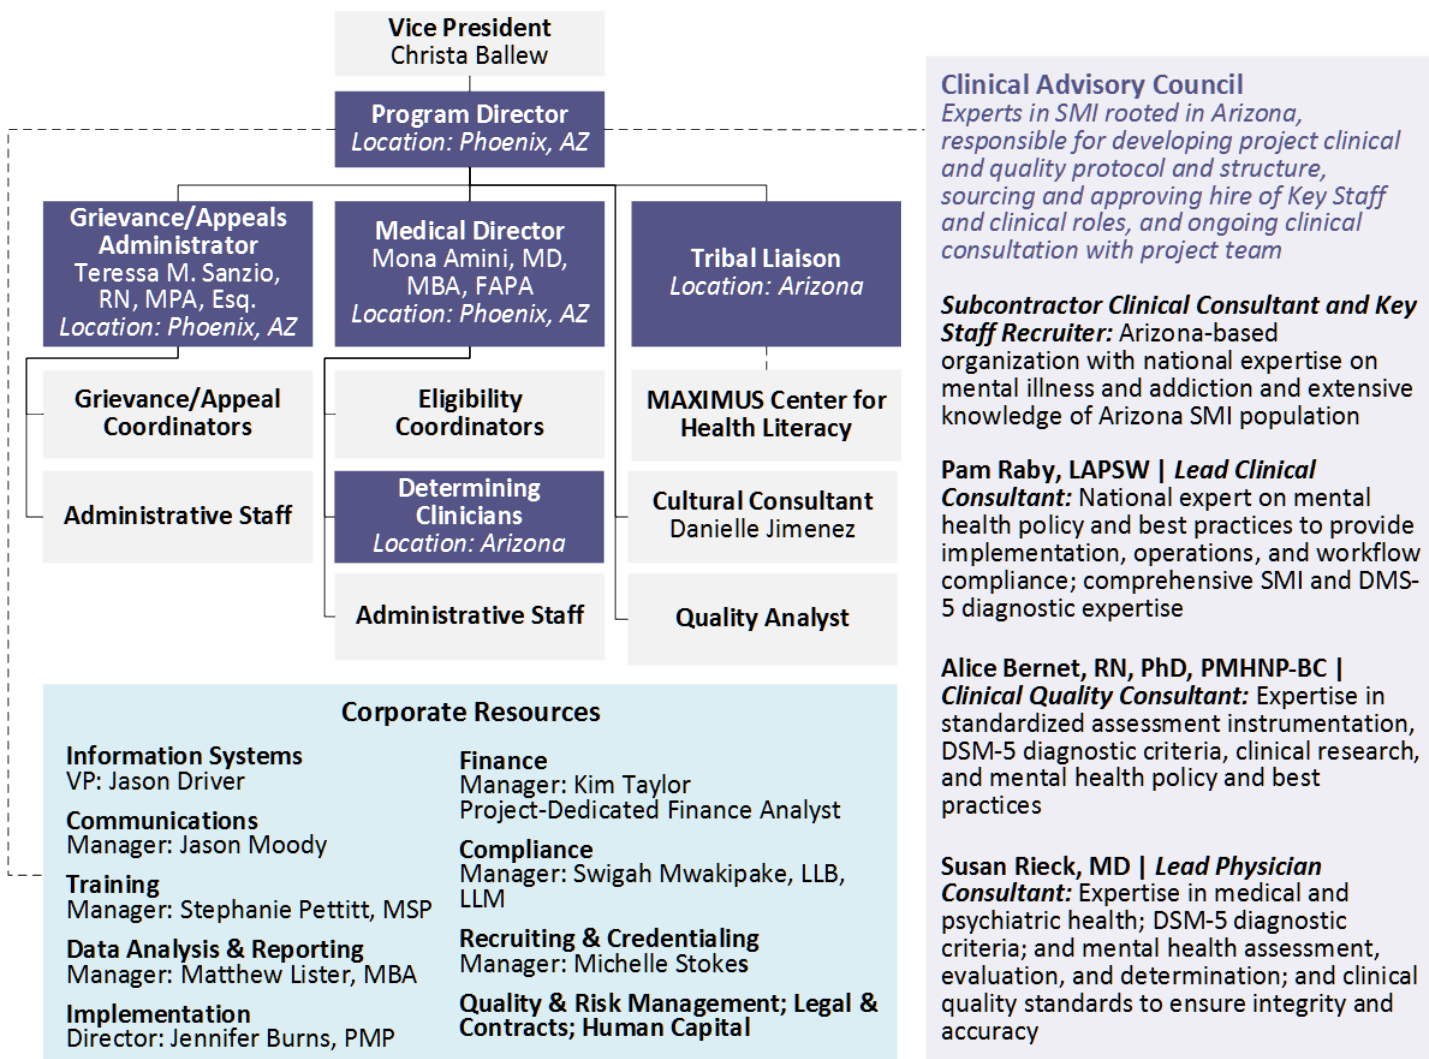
Vice President
Christa Ballew

Program Director
Location: Phoenix, AZ

Grievance/Appeals Administrator
Teressa M. Sanzio, RN, MPA, Esq.
Location: Phoenix, AZ

Medical Director
Mona Amini, MD, MBA, FAPA
Location: Phoenix, AZ

Tribal Liaison
Location: Arizona

Grievance/Appeal Coordinators

Administrative Staff

Eligibility Coordinators

Determining Clinicians
Location: Arizona

Administrative Staff

MAXIMUS Center for Health Literacy

Cultural Consultant
Danielle Jimenez

Quality Analyst

Corporate Resources

Information Systems
VP: Jason Driver

Communications
Manager: Jason Moody

Training
Manager: Stephanie Pettitt, MSP

Data Analysis & Reporting
Manager: Matthew Lister, MBA

Implementation
Director: Jennifer Burns, PMP

Finance
Manager: Kim Taylor
Project-Dedicated Finance Analyst

Compliance
Manager: Swigah Mwakipake, LLB, LLM

Recruiting & Credentialing
Manager: Michelle Stokes

Quality & Risk Management; Legal & Contracts; Human Capital

Clinical Advisory Council
Experts in SMI rooted in Arizona, responsible for developing project clinical and quality protocol and structure, sourcing and approving hire of Key Staff and clinical roles, and ongoing clinical consultation with project team

Subcontractor Clinical Consultant and Key Staff Recruiter: Arizona-based organization with national expertise on mental illness and addiction and extensive knowledge of Arizona SMI population

Pam Raby, LAPSW | Lead Clinical Consultant: National expert on mental health policy and best practices to provide implementation, operations, and workflow compliance; comprehensive SMI and DMS-5 diagnostic expertise

Alice Bernet, RN, PhD, PMHNP-BC | Clinical Quality Consultant: Expertise in standardized assessment instrumentation, DSM-5 diagnostic criteria, clinical research, and mental health policy and best practices

Susan Rieck, MD | Lead Physician Consultant: Expertise in medical and psychiatric health; DSM-5 diagnostic criteria; and mental health assessment, evaluation, and determination; and clinical quality standards to ensure integrity and accuracy